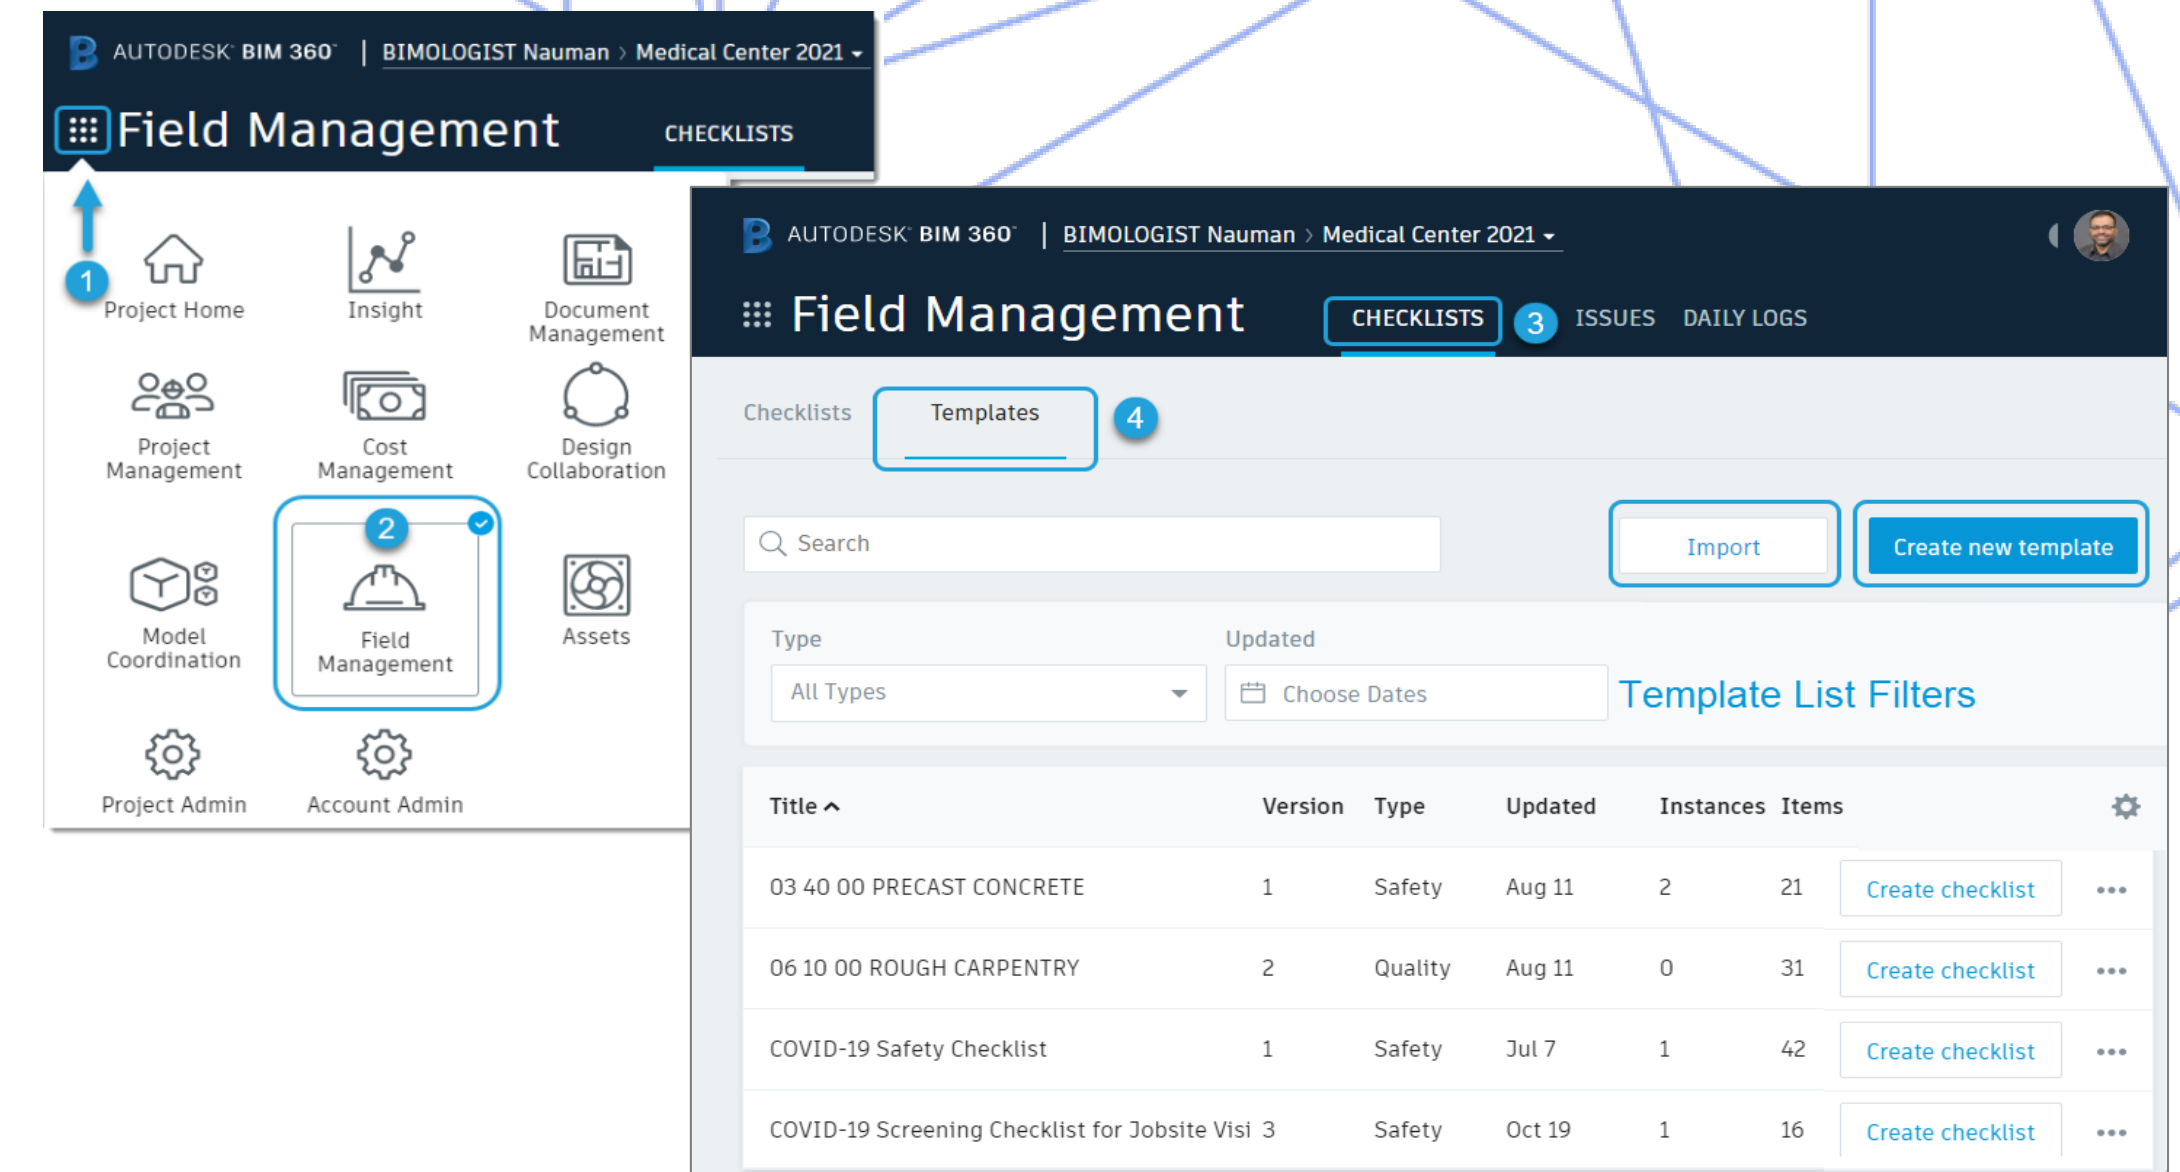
AUTODESK BIM 360 | BIMOLOGIST Nauman › Medical Center 2021

Field Management CHECKLISTS

1

Project Home

Insight

Document Management

Project Management

Cost Management

Design Collaboration

2

Model Coordination

Field Management

Assets

Project Admin

Account Admin

AUTODESK BIM 360 | BIMOLOGIST Nauman › Medical Center 2021

Field Management CHECKLISTS 3 ISSUES DAILY LOGS

Checklists Templates 4

Search

Import

Create new template

Type

All Types

Updated

Choose Dates

Template List Filters

| Title | Version | Type | Updated | Instances | Items | | |
|---|---|---|---|---|---|---|---|
| 03 40 00 PRECAST CONCRETE | 1 | Safety | Aug 11 | 2 | 21 | Create checklist | ••• |
| 06 10 00 ROUGH CARPENTRY | 2 | Quality | Aug 11 | 0 | 31 | Create checklist | ••• |
| COVID-19 Safety Checklist | 1 | Safety | Jul 7 | 1 | 42 | Create checklist | ••• |
| COVID-19 Screening Checklist for Jobsite Visi | 3 | Safety | Oct 19 | 1 | 16 | Create checklist | ••• |